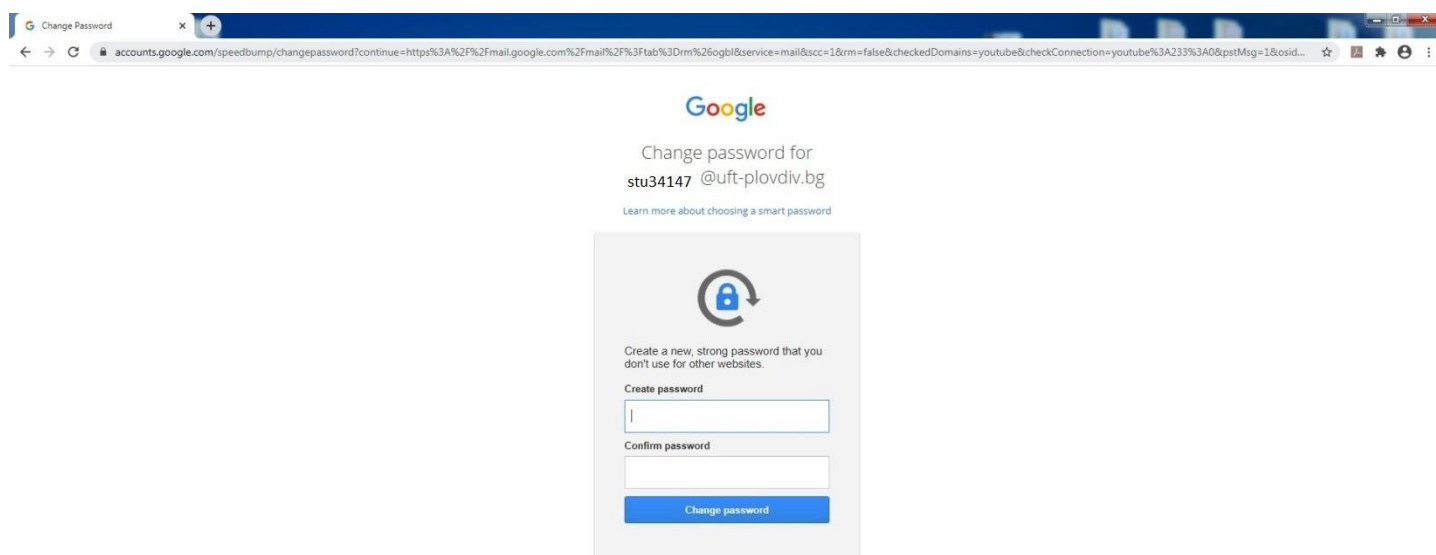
Change Password

accounts.google.com/speedbump/changepassword?continue=https%3A%2F%2Fmail.google.com%2Fmail%2F%3Ftab%3Drm%26ogbl&service=mail&scc=1&rm=false&checkedDomains=youtube&checkConnection=youtube%3A233%3A0&pstMsg=1&osid...

Google

Change password for
stu34147 @uft-plovdiv.bg

Learn more about choosing a smart password

Create a new, strong password that you don't use for other websites.

Create password

Confirm password

Change password